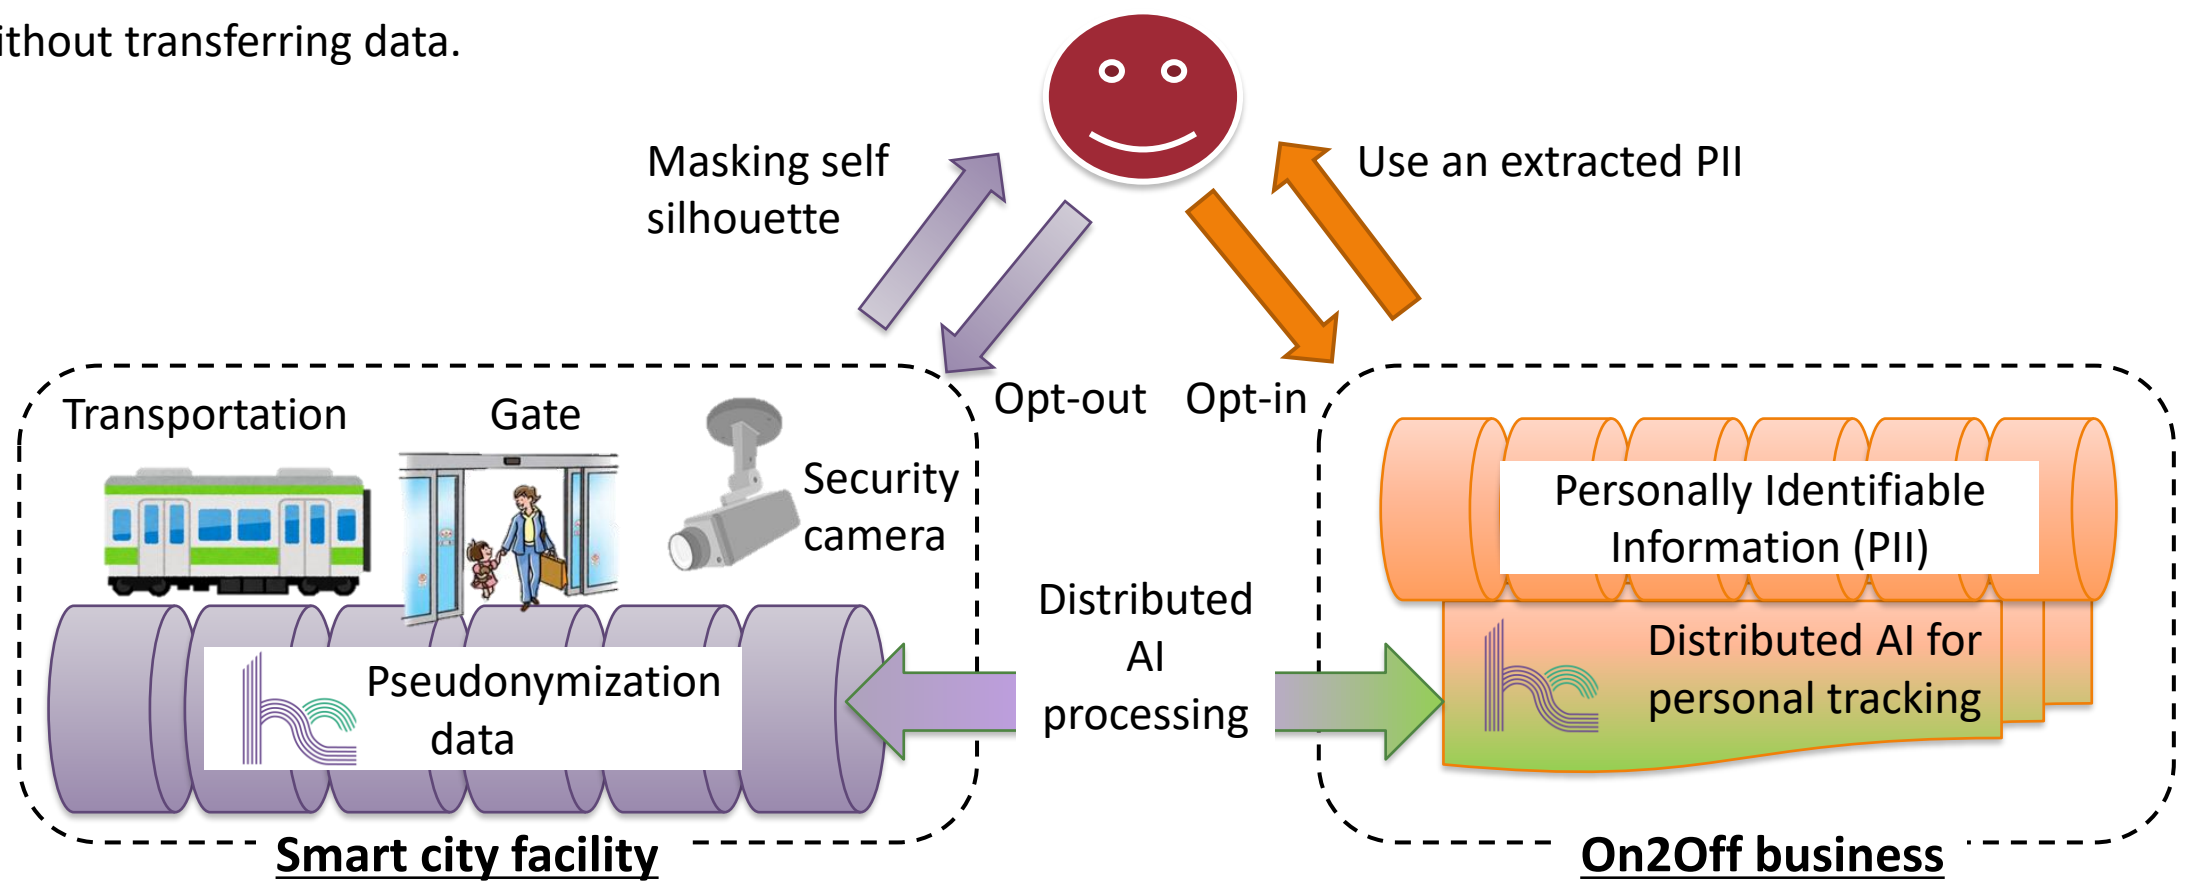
ithout transferring data.

Masking self silhouette

Use an extracted PII

Opt-out

Opt-in

Transportation

Gate

Security camera

Personally Identifiable Information (PII)

Distributed AI processing

Pseudonymization data

Distributed AI for personal tracking

Smart city facility

On2Off business